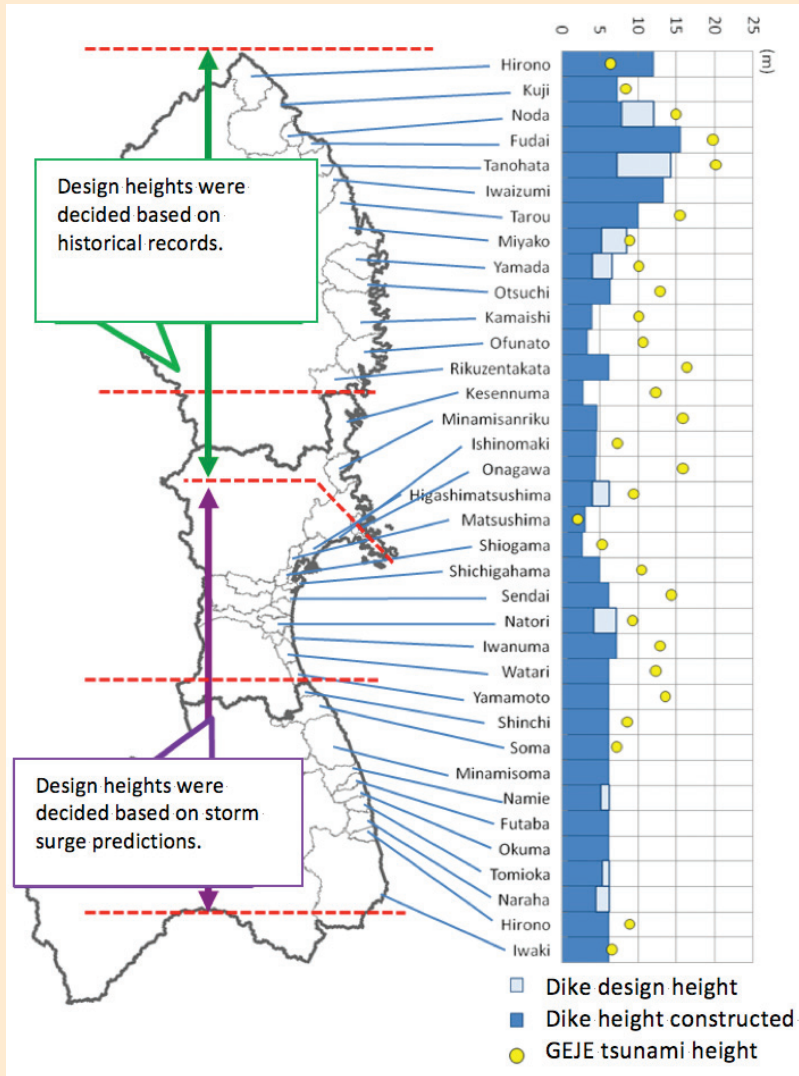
Design heights were decided based on historical records.

Design heights were decided based on storm surge predictions.

0 5 10 15 20 25 (m)

Hirono
Kuji
Noda
Fudai
Tanohata
Iwaizumi
Tarou
Miyako
Yamada
Otsuchi
Kamaishi
Ofunato
Rikuzentakata
Kesennuma
Minamisanriku
Ishinomaki
Onagawa
Higashimatsushima
Matsushima
Shiogama
Shichigahama
Sendai
Natori
Iwanuma
Watari
Yamamoto
Shinchi
Soma
Minamisoma
Namie
Futaba
Okuma
Tomioka
Naraha
Hirono
Iwaki

Dike design height
Dike height constructed
GEJE tsunami height